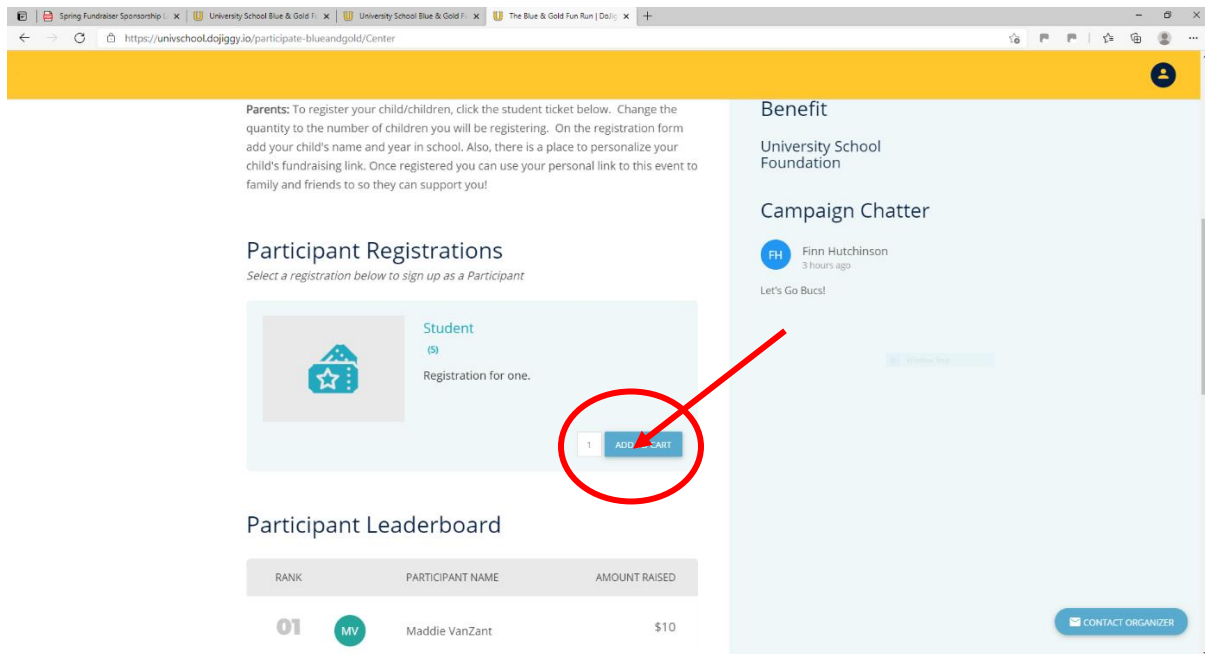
Spring Fundraiser Sponsorship | University School Blue & Gold F | University School Blue & Gold F | The Blue & Gold Fun Run | DoJig

https://univschool.dojiggy.io/participate-blueandgold/Center

Parents: To register your child/children, click the student ticket below. Change the quantity to the number of children you will be registering. On the registration form add your child's name and year in school. Also, there is a place to personalize your child's fundraising link. Once registered you can use your personal link to this event to family and friends to so they can support you!

Participant Registrations

Select a registration below to sign up as a Participant

Student

(5)

Registration for one.

1 ADD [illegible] CART

Participant Leaderboard

| RANK | | PARTICIPANT NAME | AMOUNT RAISED |
|---|---|---|---|
| 01 | MV | Maddie VanZant | $10 |

Benefit

University School Foundation

Campaign Chatter

FH Finn Hutchinson

3 hours ago

Let's Go Bucs!

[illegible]

CONTACT ORGANIZER